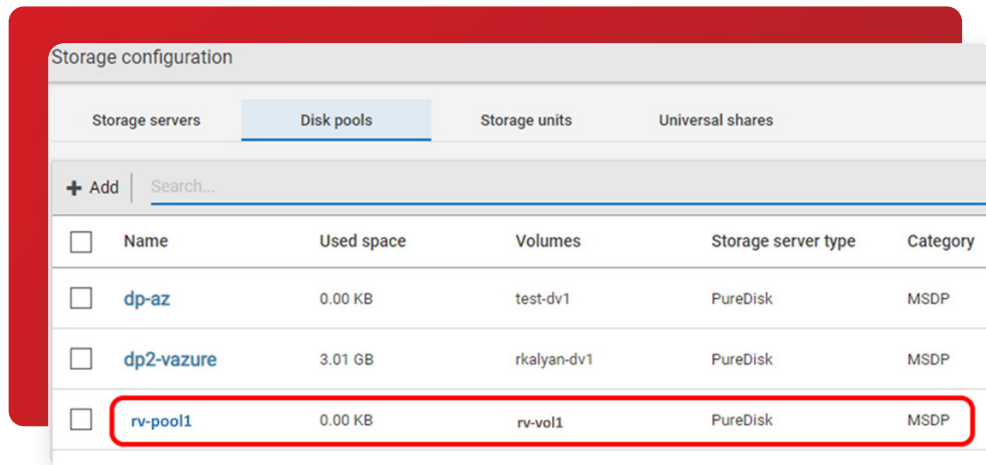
Storage configuration

Storage servers | Disk pools | Storage units | Universal shares

+ Add | Search...

| | Name | Used space | Volumes | Storage server type | Category |
|---|---|---|---|---|---|
| | dp-az | 0.00 KB | test-dv1 | PureDisk | MSDP |
| | dp2-vazure | 3.01 GB | rkalyan-dv1 | PureDisk | MSDP |
| | rv-pool1 | 0.00 KB | rv-vol1 | PureDisk | MSDP |